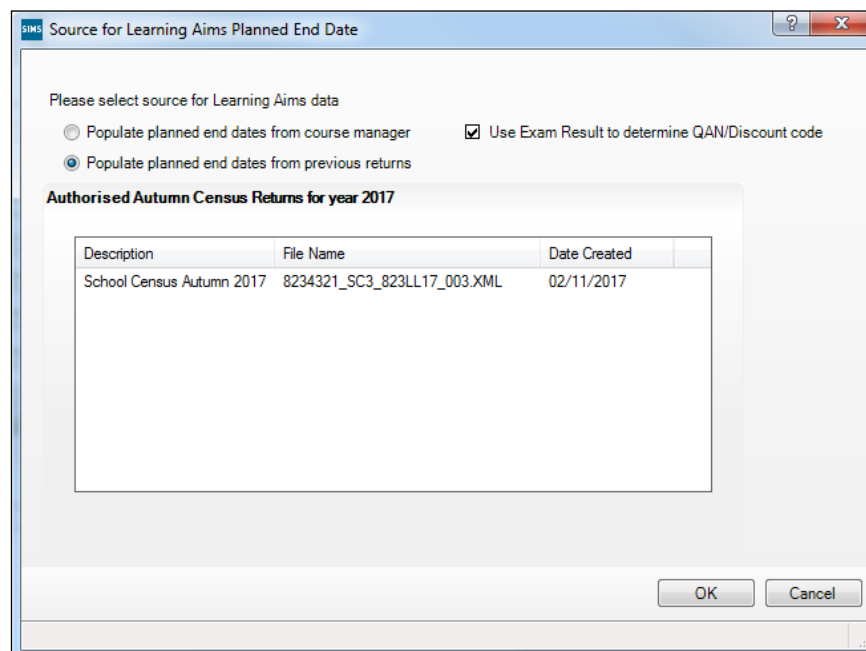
SIMS Source for Learning Aims Planned End Date

?

Please select source for Learning Aims data

Populate planned end dates from course manager

Use Exam Result to determine QAN/Discount code

Populate planned end dates from previous returns

Authorised Autumn Census Returns for year 2017

| Description | File Name | Date Created |
|---|---|---|
| School Census Autumn 2017 | 8234321_SC3_823LL17_003.XML | 02/11/2017 |

OK

Cancel